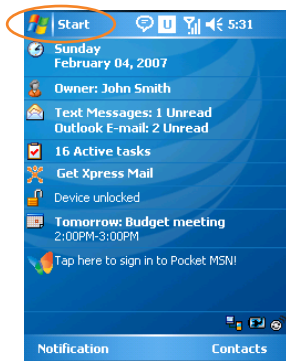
Start 5:31

Sunday
February 04, 2007

Owner: John Smith

Text Messages: 1 Unread
Outlook E-mail: 2 Unread

16 Active tasks

Get Xpress Mail

Device unlocked

Tomorrow: Budget meeting
2:00PM-3:00PM

Tap here to sign in to Pocket MSN!

Notification Contacts